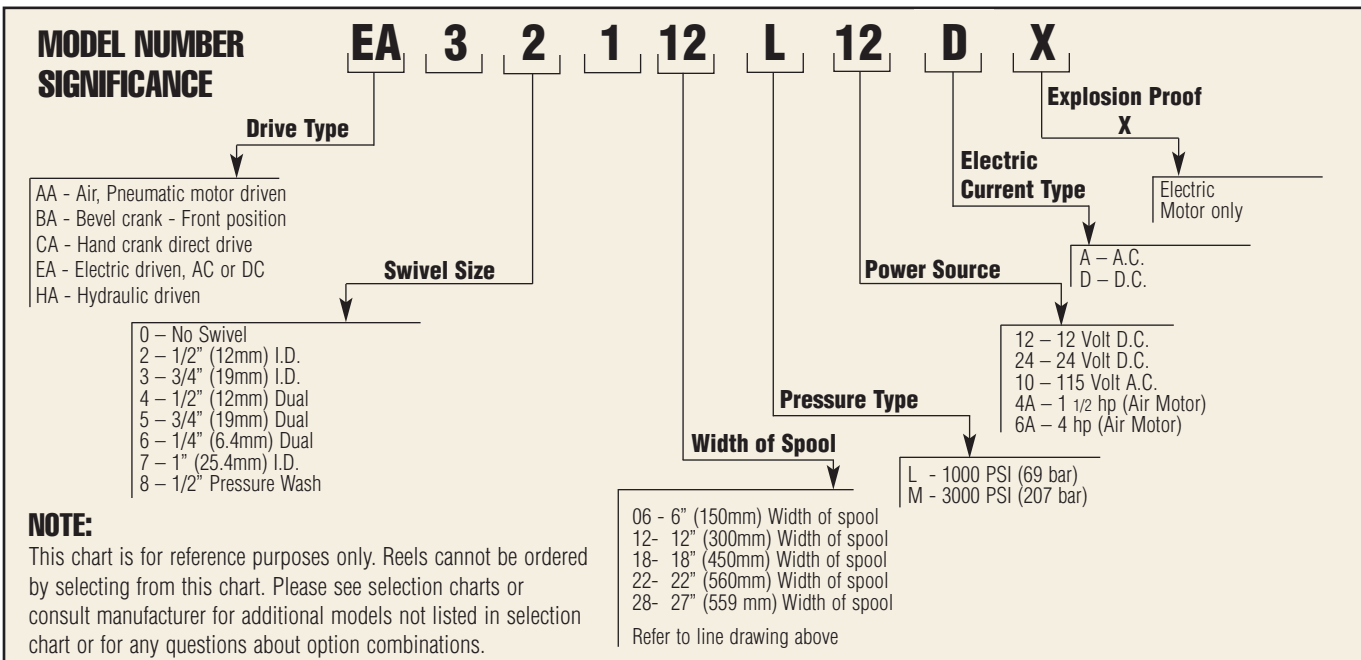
MODEL NUMBER SIGNIFICANCE

EA 3 2 1 12 L 12 D X

Drive Type

AA - Air, Pneumatic motor driven
BA - Bevel crank - Front position
CA - Hand crank direct drive
EA - Electric driven, AC or DC
HA - Hydraulic driven

Swivel Size

0 – No Swivel
2 – 1/2" (12mm) I.D.
3 – 3/4" (19mm) I.D.
4 – 1/2" (12mm) Dual
5 – 3/4" (19mm) Dual
6 – 1/4" (6.4mm) Dual
7 – 1" (25.4mm) I.D.
8 – 1/2" Pressure Wash

NOTE:
This chart is for reference purposes only. Reels cannot be ordered by selecting from this chart. Please see selection charts or consult manufacturer for additional models not listed in selection chart or for any questions about option combinations.

Width of Spool

06 - 6" (150mm) Width of spool
12- 12" (300mm) Width of spool
18- 18" (450mm) Width of spool
22- 22" (560mm) Width of spool
28- 27" (559 mm) Width of spool

Refer to line drawing above

Pressure Type

L - 1000 PSI (69 bar)
M - 3000 PSI (207 bar)

Power Source

12 – 12 Volt D.C.
24 – 24 Volt D.C.
10 – 115 Volt A.C.
4A – 1 1/2 hp (Air Motor)
6A – 4 hp (Air Motor)

Electric Current Type

A – A.C.
D – D.C.

Explosion Proof
X

Electric Motor only